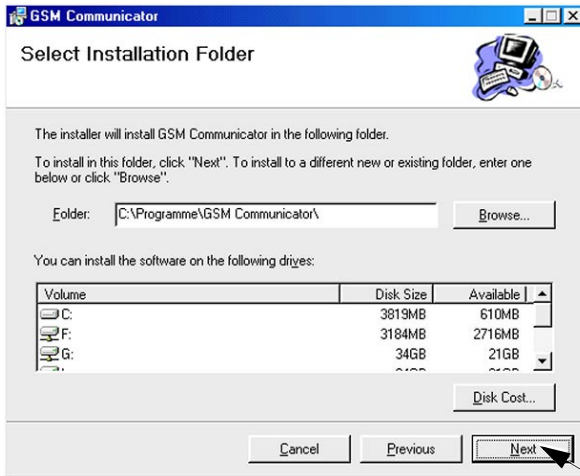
GSM Communicator

Select Installation Folder

The installer will install GSM Communicator in the following folder.

To install in this folder, click "Next". To install to a different new or existing folder, enter one below or click "Browse".

Folder: C:\Programme\GSM Communicator\

Browse...

You can install the software on the following drives:

| Volume | Disk Size | Available |
|---|---|---|
| C: | 3819MB | 610MB |
| F: | 3184MB | 2716MB |
| G: | 34GB | 21GB |
| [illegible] | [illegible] | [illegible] |

Disk Cost...

Cancel Previous Next